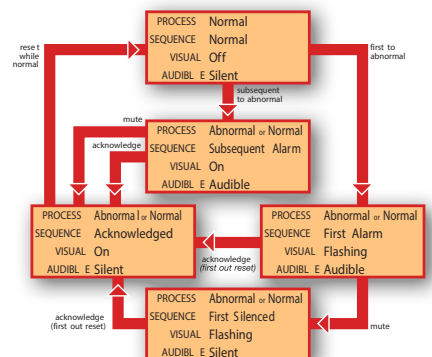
PROCESS Normal
SEQUENCE Normal
VISUAL Off
AUDIBL E Silent

rese t while normal

first to abnormal

subsequent to abnormal

mute

acknowledge

PROCESS Abnormal or Normal
SEQUENCE Subsequent Alarm
VISUAL On
AUDIBL E Audible

PROCESS Abnorma l or Normal
SEQUENCE Acknowledged
VISUAL On
AUDIBL E Silent

acknowledge (first out reset)

PROCESS Abnormal or Normal
SEQUENCE First Alarm
VISUAL Flashing
AUDIBL E Audible

acknowledge (first out reset)

mute

PROCESS Abnormal or Normal
SEQUENCE First Silenced
VISUAL Flashing
AUDIBL E Silent